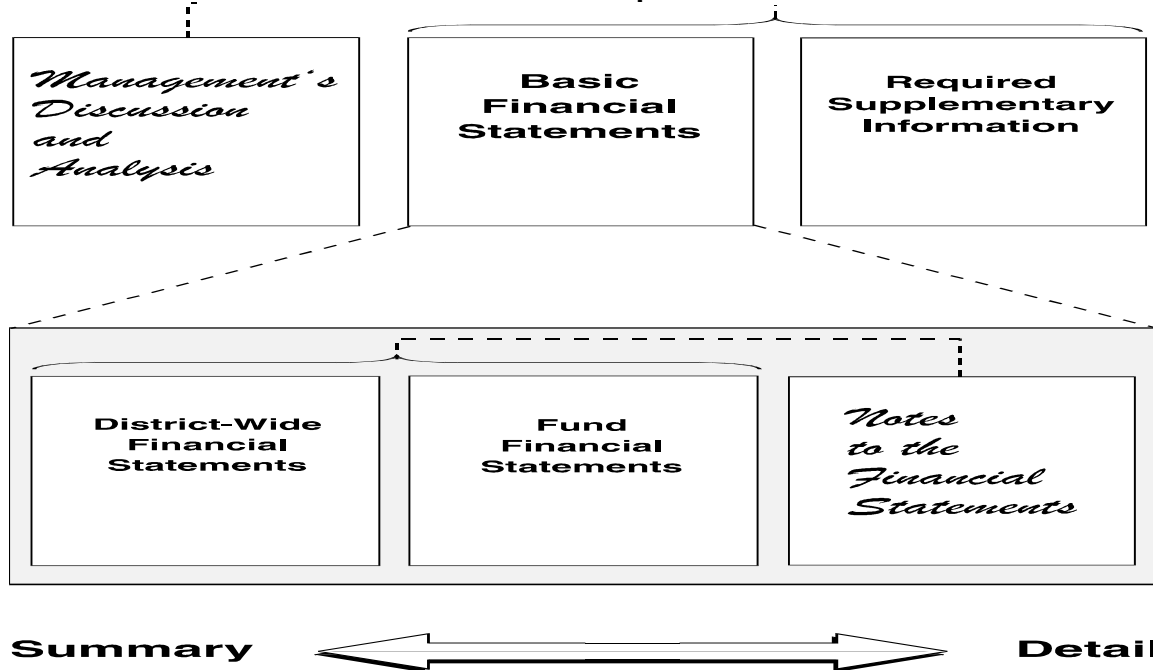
Management's Discussion and Analysis

Basic Financial Statements

Required Supplementary Information

District-Wide Financial Statements

Fund Financial Statements

Notes to the Financial Statements

Summary

Detai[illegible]